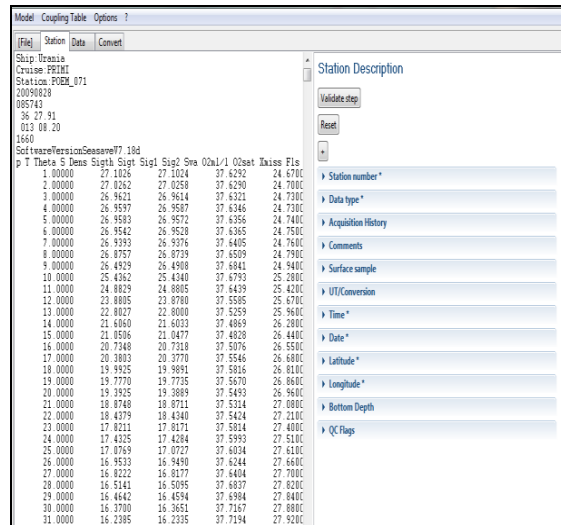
Model Coupling Table Options ?

[File] Station Data Convert

Ship:Urania
Cruise:PRIMI
Station:POEM_071
20090828
085743
36 27.91
013 08.20
1660
SoftwareVersionSeasaveV7.18d
p T Theta S Dens Sigth Sigt Sig1 Sig2 Sva O2ml/l O2sat Xmiss Fls

| | | | | |
|---|---|---|---|---|
| 1.00000 | 27.1026 | 27.1024 | 37.6292 | 24.670 |
| 2.00000 | 27.0262 | 27.0258 | 37.6290 | 24.700 |
| 3.00000 | 26.9621 | 26.9614 | 37.6321 | 24.730 |
| 4.00000 | 26.9597 | 26.9587 | 37.6346 | 24.730 |
| 5.00000 | 26.9583 | 26.9572 | 37.6356 | 24.740 |
| 6.00000 | 26.9542 | 26.9528 | 37.6365 | 24.750 |
| 7.00000 | 26.9393 | 26.9376 | 37.6405 | 24.760 |
| 8.00000 | 26.8757 | 26.8739 | 37.6509 | 24.790 |
| 9.00000 | 26.4929 | 26.4908 | 37.6841 | 24.940 |
| 10.0000 | 25.4362 | 25.4340 | 37.6793 | 25.280 |
| 11.0000 | 24.8829 | 24.8805 | 37.6439 | 25.420 |
| 12.0000 | 23.8805 | 23.8780 | 37.5585 | 25.670 |
| 13.0000 | 22.8027 | 22.8000 | 37.5259 | 25.960 |
| 14.0000 | 21.6060 | 21.6033 | 37.4869 | 26.280 |
| 15.0000 | 21.0506 | 21.0477 | 37.4828 | 26.440 |
| 16.0000 | 20.7348 | 20.7318 | 37.5076 | 26.550 |
| 17.0000 | 20.3803 | 20.3770 | 37.5546 | 26.680 |
| 18.0000 | 19.9925 | 19.9891 | 37.5816 | 26.810 |
| 19.0000 | 19.7770 | 19.7735 | 37.5670 | 26.860 |
| 20.0000 | 19.3925 | 19.3889 | 37.5493 | 26.960 |
| 21.0000 | 18.8748 | 18.8711 | 37.5314 | 27.080 |
| 22.0000 | 18.4379 | 18.4340 | 37.5424 | 27.210 |
| 23.0000 | 17.8211 | 17.8171 | 37.5814 | 27.400 |
| 24.0000 | 17.4325 | 17.4284 | 37.5993 | 27.510 |
| 25.0000 | 17.0769 | 17.0727 | 37.6034 | 27.610 |
| 26.0000 | 16.9533 | 16.9490 | 37.6244 | 27.660 |
| 27.0000 | 16.8222 | 16.8177 | 37.6404 | 27.700 |
| 28.0000 | 16.5141 | 16.5095 | 37.6837 | 27.820 |
| 29.0000 | 16.4642 | 16.4594 | 37.6984 | 27.840 |
| 30.0000 | 16.3700 | 16.3651 | 37.7167 | 27.880 |
| 31.0000 | 16.2385 | 16.2335 | 37.7194 | 27.920 |

Station Description

Validate step

Reset

+

Station number *

Data type *

Acquisition History

Comments

Surface sample

UT/Conversion

Time *

Date *

Latitude *

Longitude *

Bottom Depth

QC Flags